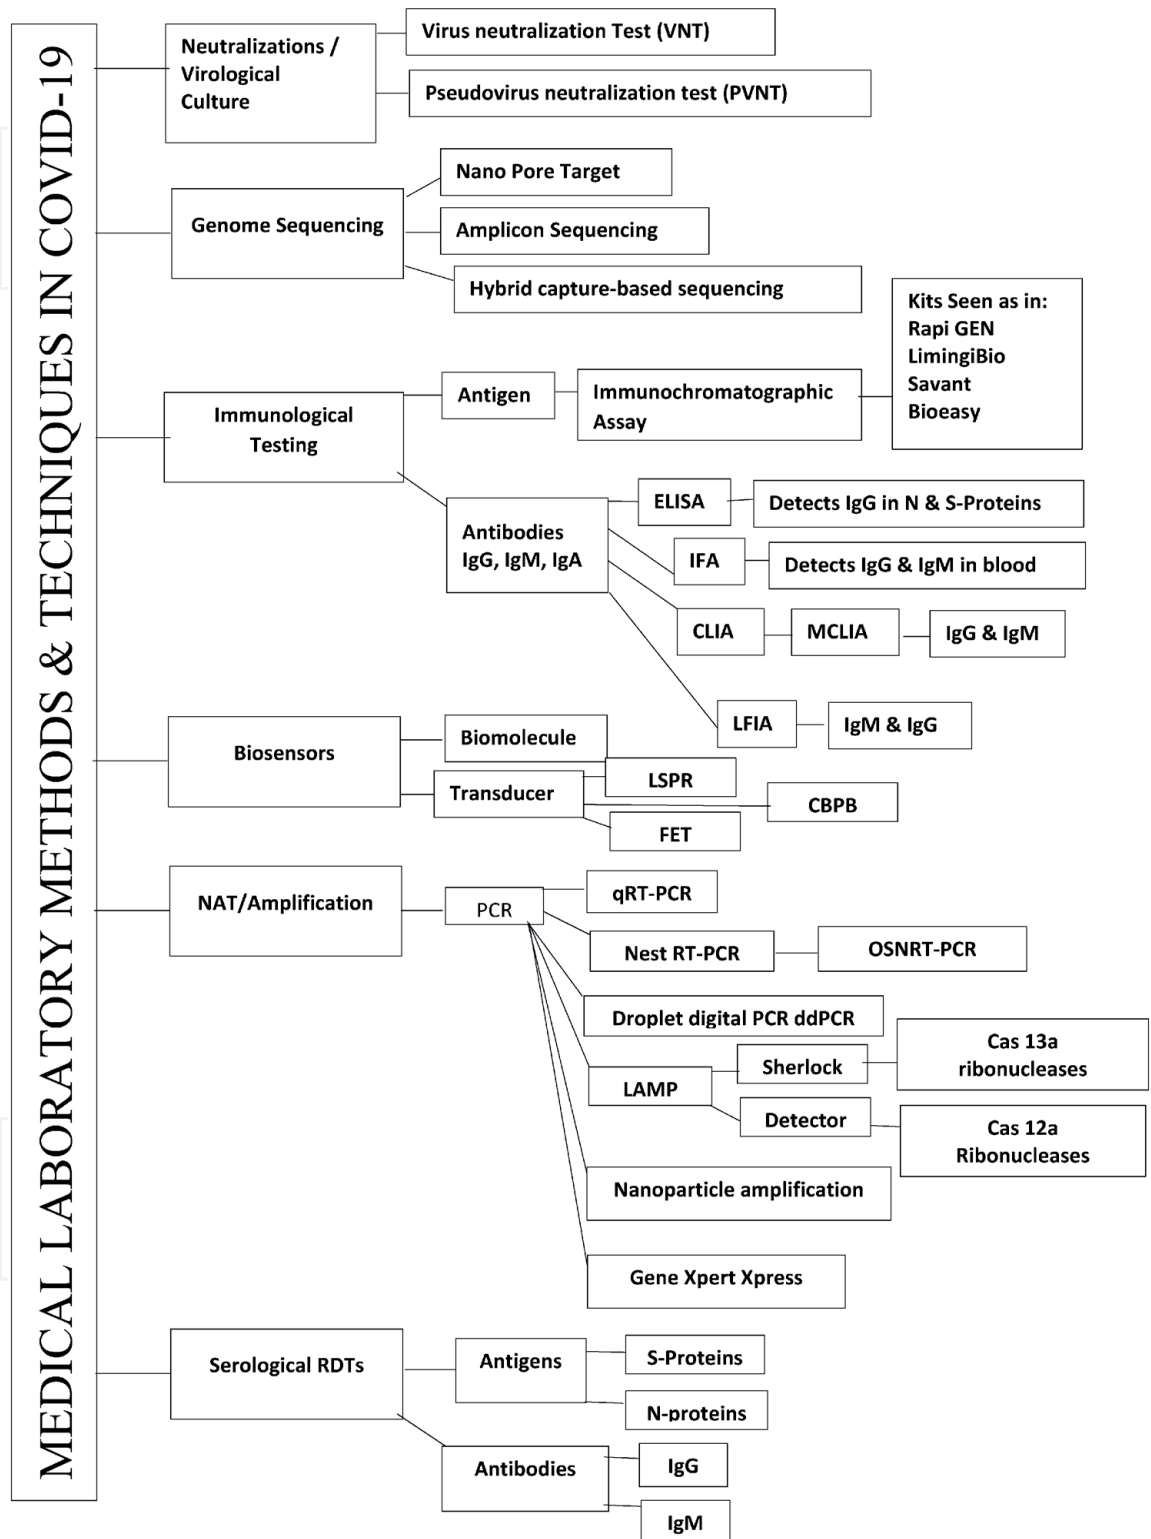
MEDICAL LABORATORY METHODS & TECHNIQUES IN COVID-19

Neutralizations / Virological Culture

Virus neutralization Test (VNT)

Pseudovirus neutralization test (PVNT)

Genome Sequencing

Nano Pore Target

Amplicon Sequencing

Hybrid capture-based sequencing

Immunological Testing

Antigen

Immunochromatographic Assay

Kits Seen as in: Rapi GEN LimingiBio Savant Bioeasy

Antibodies IgG, IgM, IgA

ELISA

Detects IgG in N & S-Proteins

IFA

Detects IgG & IgM in blood

CLIA

MCLIA

IgG & IgM

LFIA

IgM & IgG

Biosensors

Biomolecule

Transducer

LSPR

CBPB

FET

NAT/Amplification

PCR

qRT-PCR

Nest RT-PCR

OSNRT-PCR

Droplet digital PCR ddPCR

LAMP

Sherlock

Cas 13a ribonucleases

Detector

Cas 12a Ribonucleases

Nanoparticle amplification

Gene Xpert Xpress

Serological RDTs

Antigens

S-Proteins

N-proteins

Antibodies

IgG

IgM